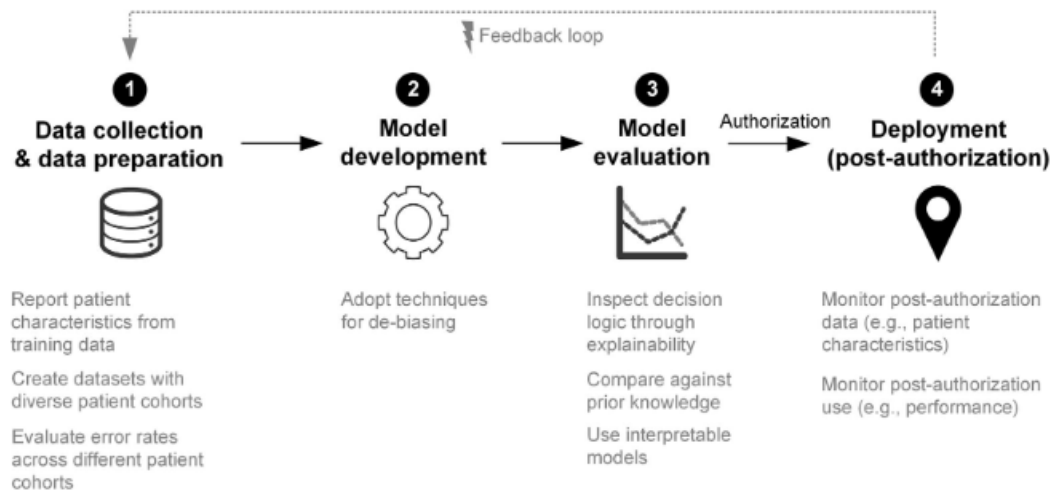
Feedback loop

1
Data collection & data preparation

Report patient characteristics from training data

Create datasets with diverse patient cohorts

Evaluate error rates across different patient cohorts

2
Model development

Adopt techniques for de-biasing

3
Model evaluation

Inspect decision logic through explainability

Compare against prior knowledge

Use interpretable models

Authorization

4
Deployment (post-authorization)

Monitor post-authorization data (e.g., patient characteristics)

Monitor post-authorization use (e.g., performance)